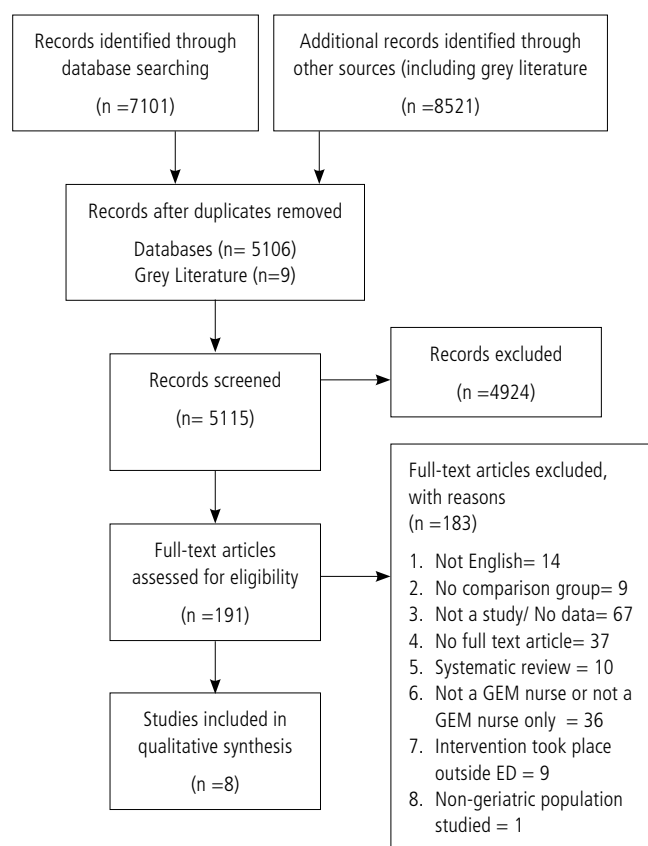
Records identified through database searching

(n =7101)

Additional records identified through other sources (including grey literature

(n =8521)

Records after duplicates removed

Databases (n= 5106)
Grey Literature (n=9)

Records screened

(n= 5115)

Records excluded

(n =4924)

Full-text articles excluded, with reasons
(n =183)

1. Not English= 14
2. No comparison group= 9
3. Not a study/ No data= 67
4. No full text article= 37
5. Systematic review = 10
6. Not a GEM nurse or not a GEM nurse only = 36
7. Intervention took place outside ED = 9
8. Non-geriatric population studied = 1

Full-text articles assessed for eligibility

(n =191)

Studies included in qualitative synthesis

(n =8)